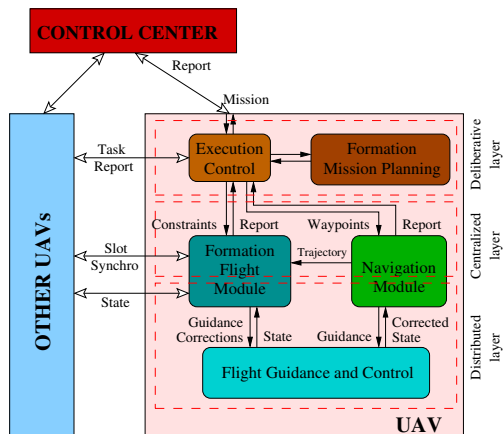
CONTROL CENTER

Report

Mission

OTHER UAVs

Task
Report

Execution
Control

Formation
Mission Planning

Deliberative
layer

Constraints

Report

Waypoints

Report

Slot
Synchro

Formation
Flight
Module

Trajectory

Navigation
Module

Centralized
layer

State

Guidance
Corrections

State

Guidance

Corrected
State

Distributed
layer

Flight Guidance and Control

UAV